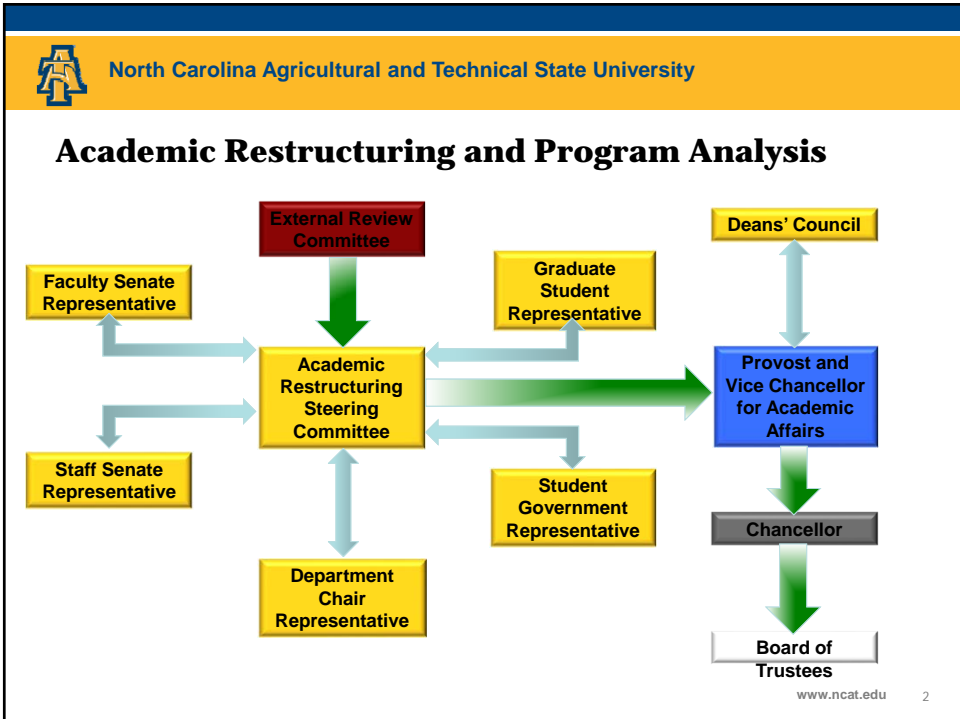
North Carolina Agricultural and Technical State University

Academic Restructuring and Program Analysis

External Review Committee

Deans' Council

Faculty Senate Representative

Graduate Student Representative

Academic Restructuring Steering Committee

Provost and Vice Chancellor for Academic Affairs

Staff Senate Representative

Student Government Representative

Chancellor

Department Chair Representative

Board of Trustees

www.ncat.edu 2